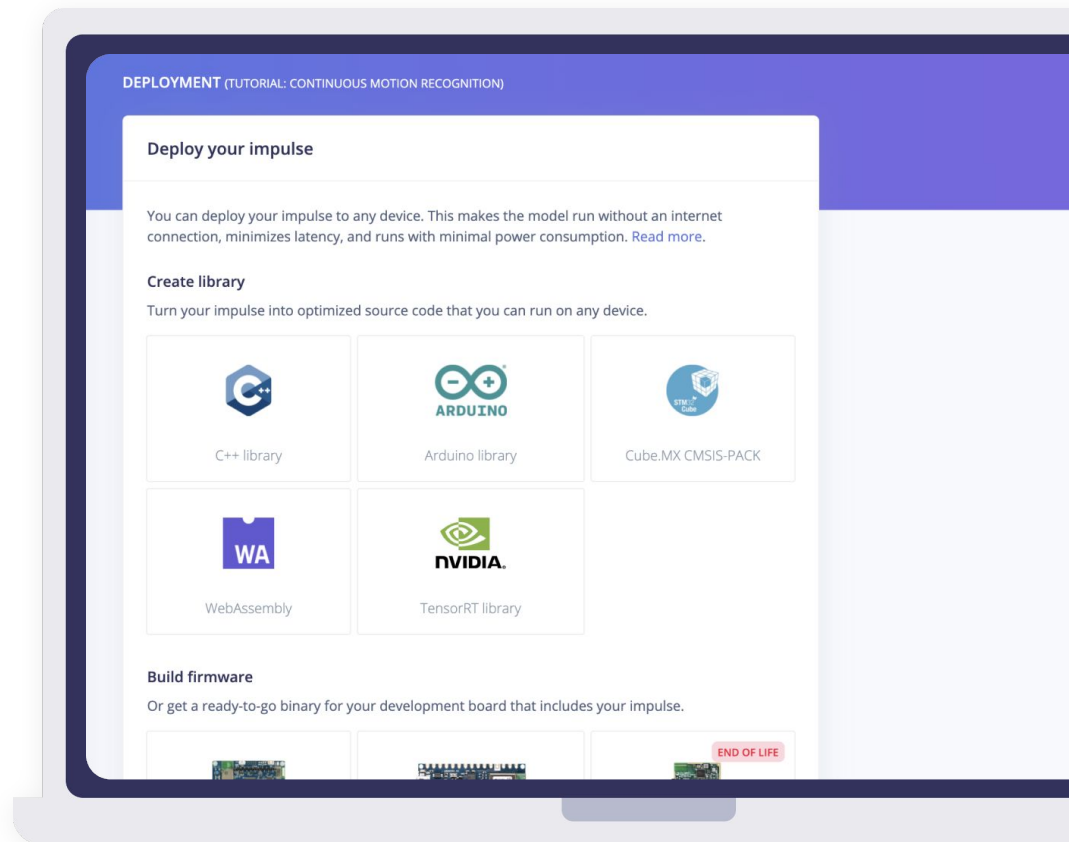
DEPLOYMENT (TUTORIAL: CONTINUOUS MOTION RECOGNITION)

Deploy your impulse

You can deploy your impulse to any device. This makes the model run without an internet connection, minimizes latency, and runs with minimal power consumption. Read more.

Create library

Turn your impulse into optimized source code that you can run on any device.

C++

C++ library

ARDUINO

Arduino library

STM32 Cube

Cube.MX CMSIS-PACK

WA

WebAssembly

NVIDIA.

TensorRT library

Build firmware

Or get a ready-to-go binary for your development board that includes your impulse.

END OF LIFE